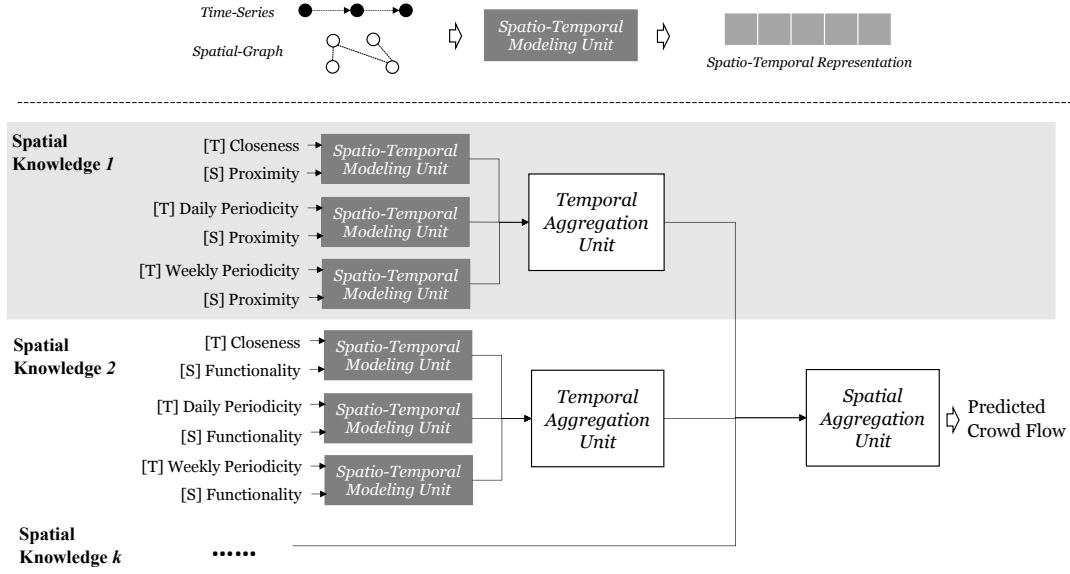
Time-Series

Spatial-Graph

Spatio-Temporal Modeling Unit

Spatio-Temporal Representation

Spatial Knowledge *1*

[T] Closeness
[S] Proximity
Spatio-Temporal Modeling Unit

[T] Daily Periodicity
[S] Proximity
Spatio-Temporal Modeling Unit

[T] Weekly Periodicity
[S] Proximity
Spatio-Temporal Modeling Unit

Temporal Aggregation Unit

Spatial Knowledge *2*

[T] Closeness
[S] Functionality
Spatio-Temporal Modeling Unit

[T] Daily Periodicity
[S] Functionality
Spatio-Temporal Modeling Unit

[T] Weekly Periodicity
[S] Functionality
Spatio-Temporal Modeling Unit

Temporal Aggregation Unit

Spatial Aggregation Unit

Predicted Crowd Flow

Spatial Knowledge *k*

......